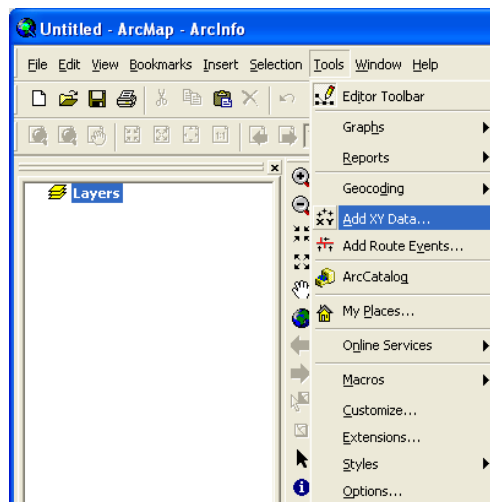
Untitled - ArcMap - ArcInfo

File Edit View Bookmarks Insert Selection Tools Window Help

Layers

Editor Toolbar
Graphs
Reports
Geocoding
Add XY Data...
Add Route Events...
ArcCatalog
My Places...
Online Services
Macros
Customize...
Extensions...
Styles
Options...